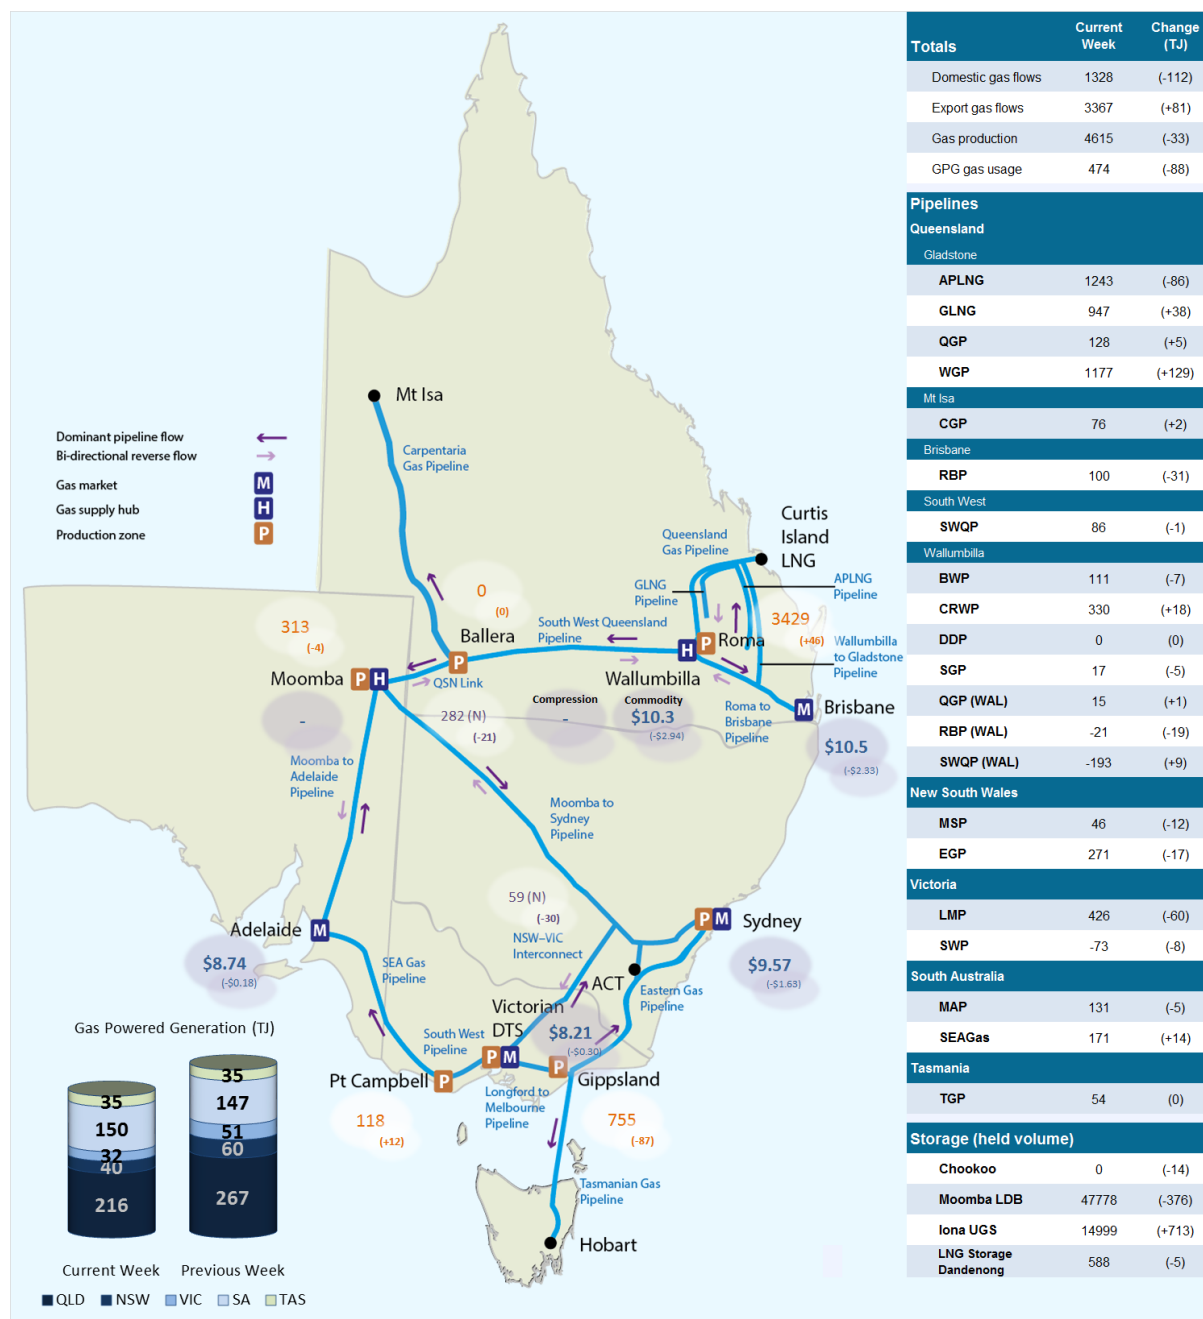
Dominant pipeline flow
Bi-directional reverse flow
Gas market M
Gas supply hub H
Production zone P

Mt Isa
Carpentaria Gas Pipeline
Queensland Gas Pipeline
Curtis Island LNG
GLNG Pipeline
APLNG Pipeline
0
(0)
313
(-4)
Ballera
South West Queensland Pipeline
3429
(+46)
Wallumbilla to Gladstone Pipeline
H P Roma
Moomba P H
QSN Link
Wallumbilla
Compression
Commodity
$10.3
(-$2.94)
-
Roma to Brisbane Pipeline
M Brisbane
$10.5
(-$2.33)
282 (N)
(-21)
-
Moomba to Adelaide Pipeline
Moomba to Sydney Pipeline
59 (N)
(-30)
NSW–VIC Interconnect
P M Sydney
$9.57
(-$1.63)
Adelaide M
$8.74
(-$0.18)
SEA Gas Pipeline
ACT
Eastern Gas Pipeline
Victorian DTS
$8.21
(-$0.30)
South West Pipeline
P M
Pt Campbell P
P Gippsland
Longford to Melbourne Pipeline
118
(+12)
755
(-87)
Tasmanian Gas Pipeline
Hobart

Gas Powered Generation (TJ)
35
150
32
40
216
35
147
51
60
267
Current Week
Previous Week
QLD NSW VIC SA TAS

| Totals | Current Week | Change (TJ) |
|---|---|---|
| Domestic gas flows | 1328 | (-112) |
| Export gas flows | 3367 | (+81) |
| Gas production | 4615 | (-33) |
| GPG gas usage | 474 | (-88) |
| Pipelines | | |
| Queensland | | |
| Gladstone | | |
| APLNG | 1243 | (-86) |
| GLNG | 947 | (+38) |
| QGP | 128 | (+5) |
| WGP | 1177 | (+129) |
| Mt Isa | | |
| CGP | 76 | (+2) |
| Brisbane | | |
| RBP | 100 | (-31) |
| South West | | |
| SWQP | 86 | (-1) |
| Wallumbilla | | |
| BWP | 111 | (-7) |
| CRWP | 330 | (+18) |
| DDP | 0 | (0) |
| SGP | 17 | (-5) |
| QGP (WAL) | 15 | (+1) |
| RBP (WAL) | -21 | (-19) |
| SWQP (WAL) | -193 | (+9) |
| New South Wales | | |
| MSP | 46 | (-12) |
| EGP | 271 | (-17) |
| Victoria | | |
| LMP | 426 | (-60) |
| SWP | -73 | (-8) |
| South Australia | | |
| MAP | 131 | (-5) |
| SEAGas | 171 | (+14) |
| Tasmania | | |
| TGP | 54 | (0) |
| Storage (held volume) | | |
| Chookoo | 0 | (-14) |
| Moomba LDB | 47778 | (-376) |
| Iona UGS | 14999 | (+713) |
| LNG Storage Dandenong | 588 | (-5) |